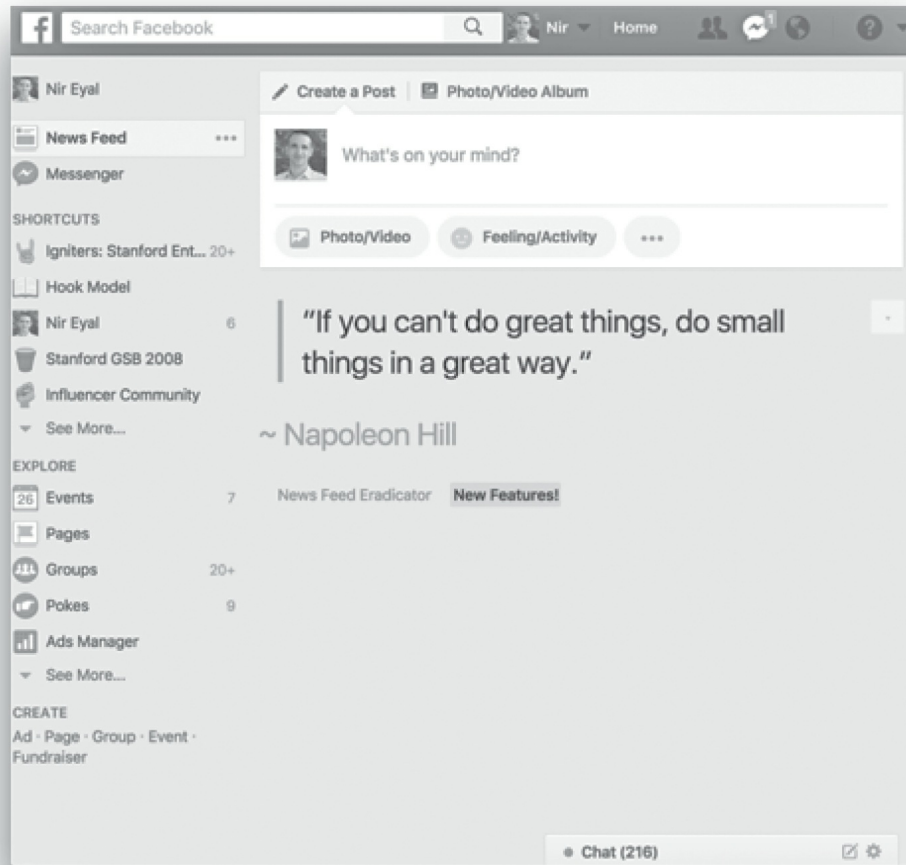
f Search Facebook Nir Home 1

Nir Eyal
News Feed ...
Messenger
SHORTCUTS
Igniters: Stanford Ent... 20+
Hook Model
Nir Eyal 6
Stanford GSB 2008
Influencer Community
See More...
EXPLORE
26 Events 7
Pages
Groups 20+
Pokes 9
Ads Manager
See More...
CREATE
Ad · Page · Group · Event · Fundraiser

Create a Post | Photo/Video Album
What's on your mind?
Photo/Video Feeling/Activity ...

"If you can't do great things, do small things in a great way."

~ Napoleon Hill

News Feed Eradicator New Features!

Chat (216)